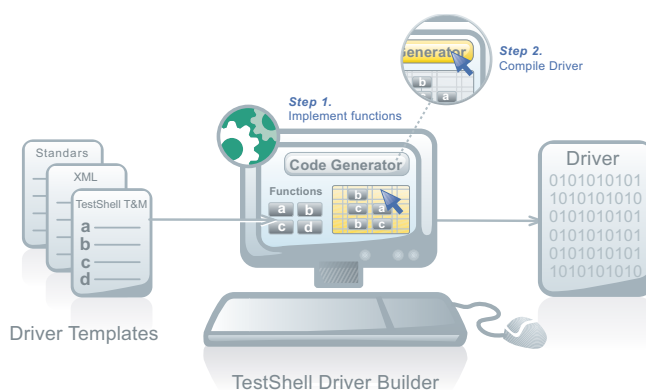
Step 2.
Compile Driver

enerator

b
a

Step 1.
Implement functions

Standars

XML

TestShell T&M

a
b
c
d

Code Generator

Functions
a b
c d

b
c a
b c

Driver
0101010101
1010101010
0101010101
1010101010
0101010101
1010101010

Driver Templates

TestShell Driver Builder